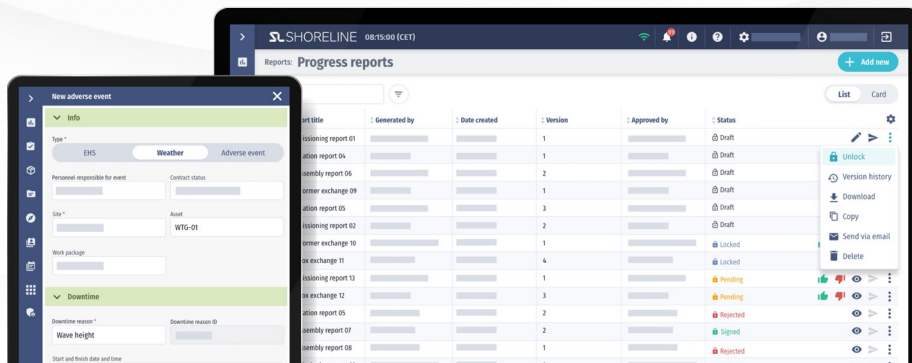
SHORELINE 08:15:00 (CET)

Reports: Progress reports

+ Add new

List Card

| ort title | Generated by | Date created | Version | Approved by | Status |
|---|---|---|---|---|---|
| issioning report 01 | | | 1 | | Draft |
| ation report 04 | | | 1 | | Draft |
| ssembly report 06 | | | 2 | | Draft |
| former exchange 09 | | | 1 | | Draft |
| ation report 05 | | | 3 | | Draft |
| issioning report 02 | | | 2 | | Draft |
| former exchange 10 | | | 1 | | Locked |
| ox exchange 11 | | | 4 | | Locked |
| issioning report 13 | | | 1 | | Pending |
| ox exchange 12 | | | 3 | | Pending |
| ation report 05 | | | 2 | | Rejected |
| ssembly report 07 | | | 2 | | Signed |
| ssembly report 08 | | | 1 | | Rejected |

Unlock
Version history
Download
Copy
Send via email
Delete

New adverse event

Info

Type *
EHS
Weather
Adverse event

Personnel responsible for event
Contract status

Site *
Asset
WTG-01

Work package

Downtime

Downtime reason *
Wave height
Downtime reason ID

Start and finish date and time